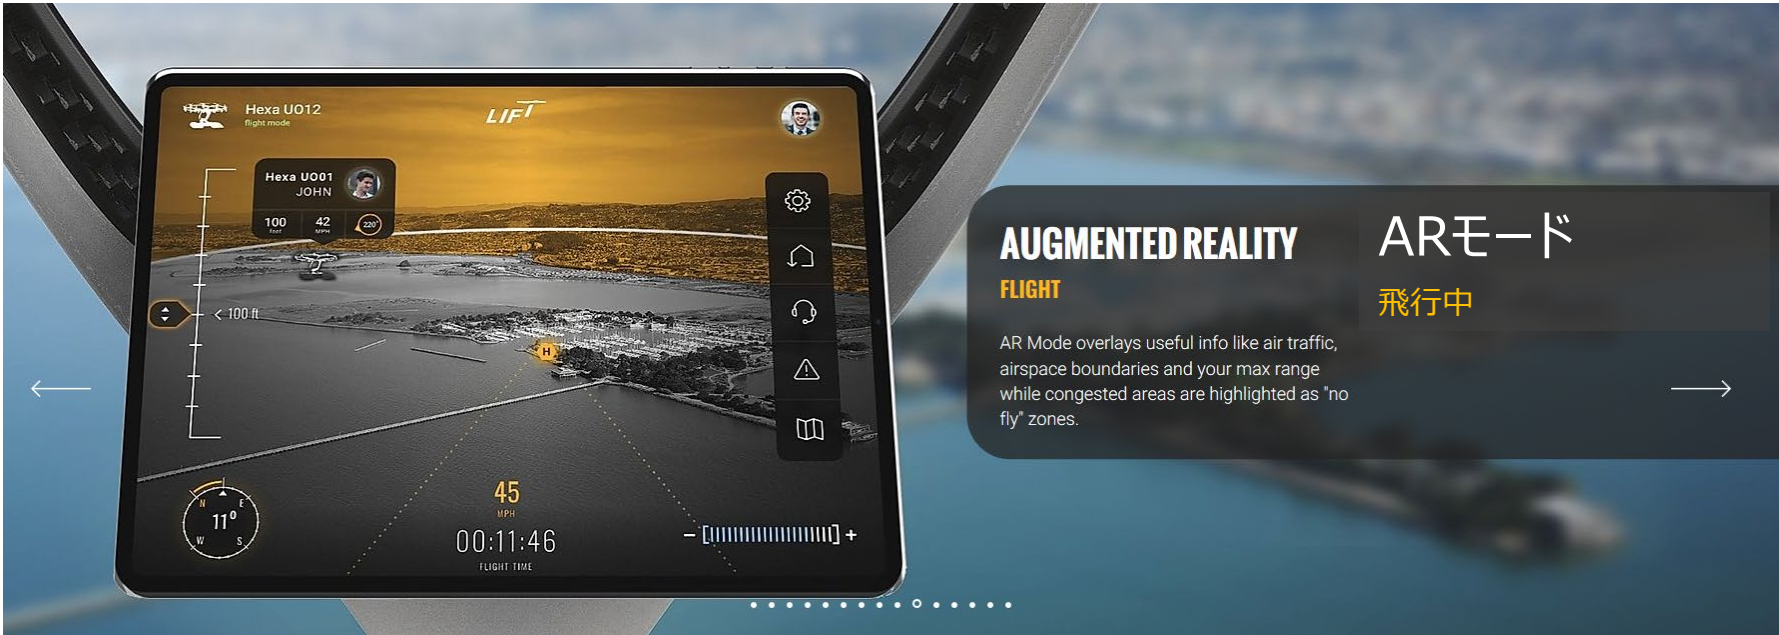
Hexa U012
flight mode

LIFT

Hexa U001
JOHN

100
feet

42
MPH

220°

< 100 ft

H

N
E
11°
W
S

45
MPH

00:11:46
FLIGHT TIME

– [||||||||||||||||||||] +

AUGMENTED REALITY
FLIGHT

AR Mode overlays useful info like air traffic, airspace boundaries and your max range while congested areas are highlighted as "no fly" zones.

ARモード
飛行中